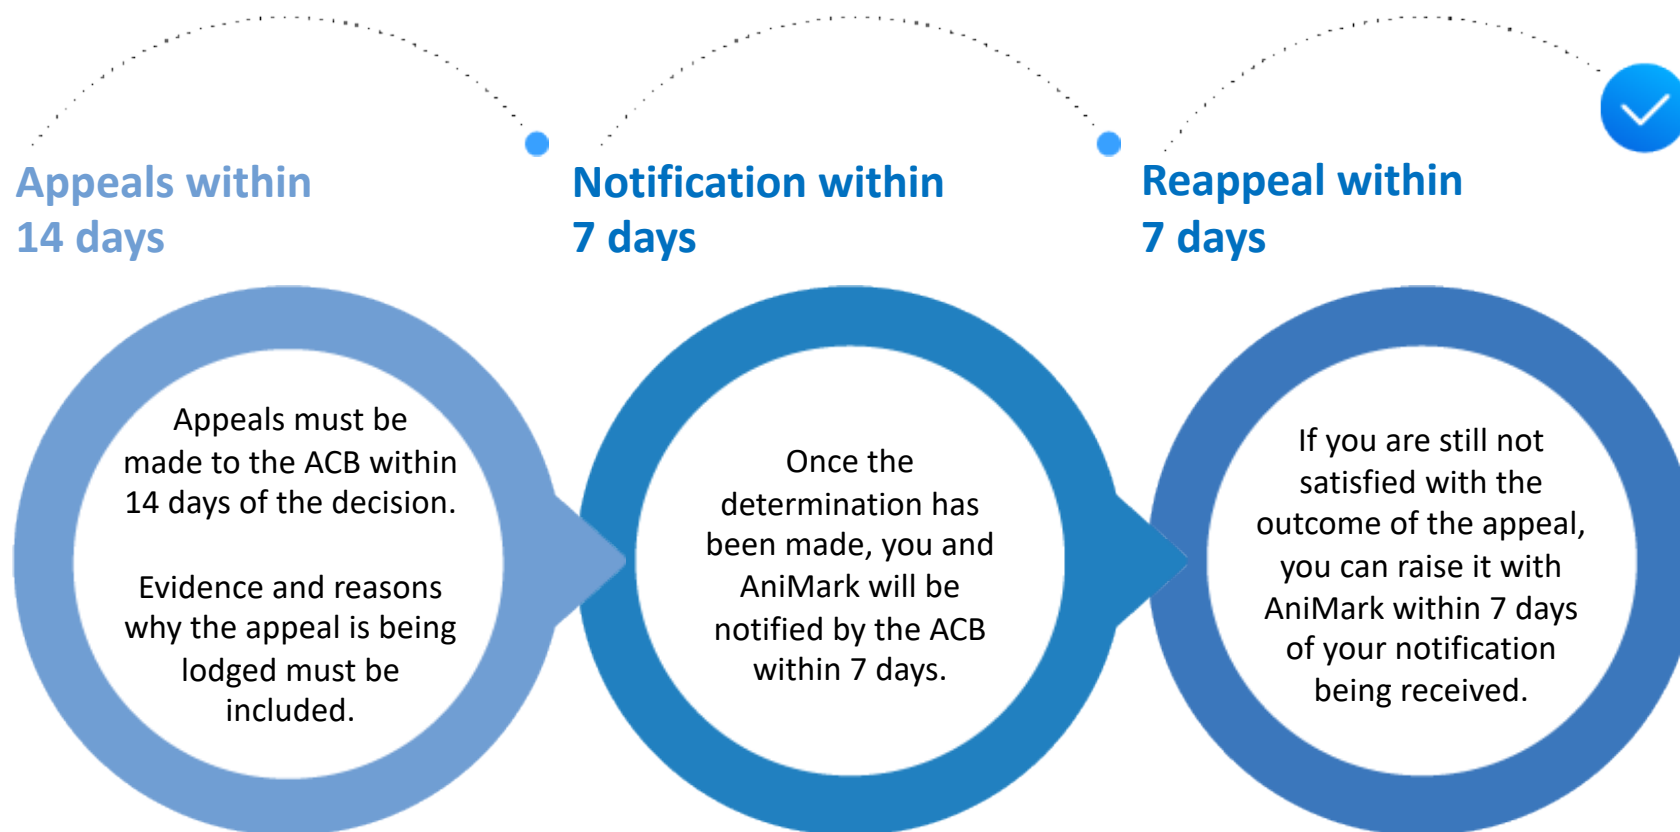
Appeals within
14 days

Notification within
7 days

Reappeal within
7 days

Appeals must be made to the ACB within 14 days of the decision.

Evidence and reasons why the appeal is being lodged must be included.

Once the determination has been made, you and AniMark will be notified by the ACB within 7 days.

If you are still not satisfied with the outcome of the appeal, you can raise it with AniMark within 7 days of your notification being received.